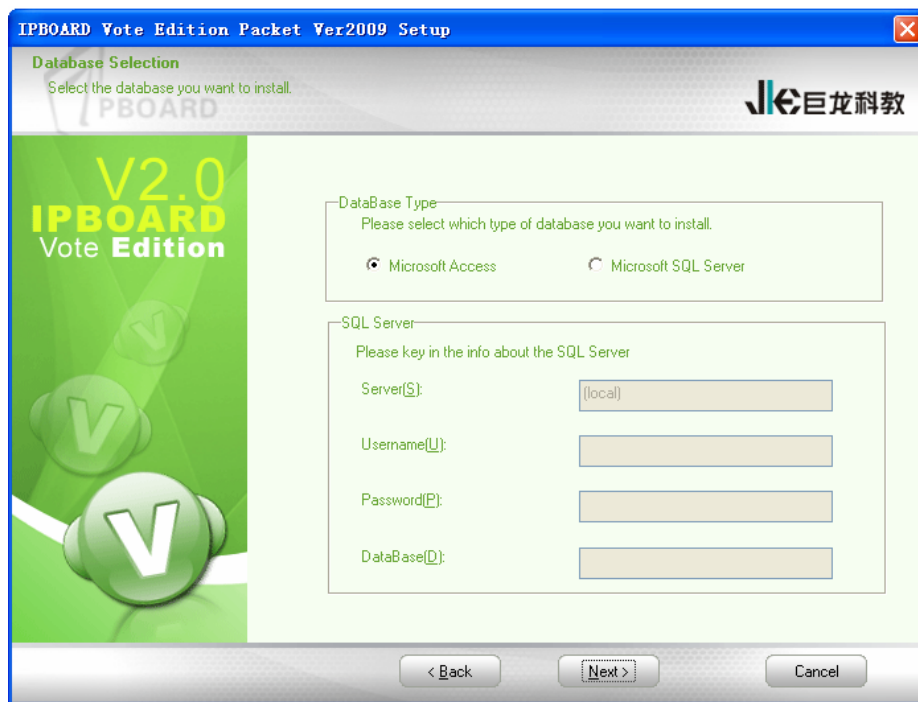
IPBOARD Vote Edition Packet Ver2009 Setup

Database Selection
Select the database you want to install.
PBOARD

JKE巨龙科教

V2.0
IPBOARD
Vote Edition

DataBase Type
Please select which type of database you want to install.
Microsoft Access
Microsoft SQL Server

SQL Server
Please key in the info about the SQL Server
Server(S):
(local)
Username(U):
Password(P):
DataBase(D):

< Back
Next >
Cancel